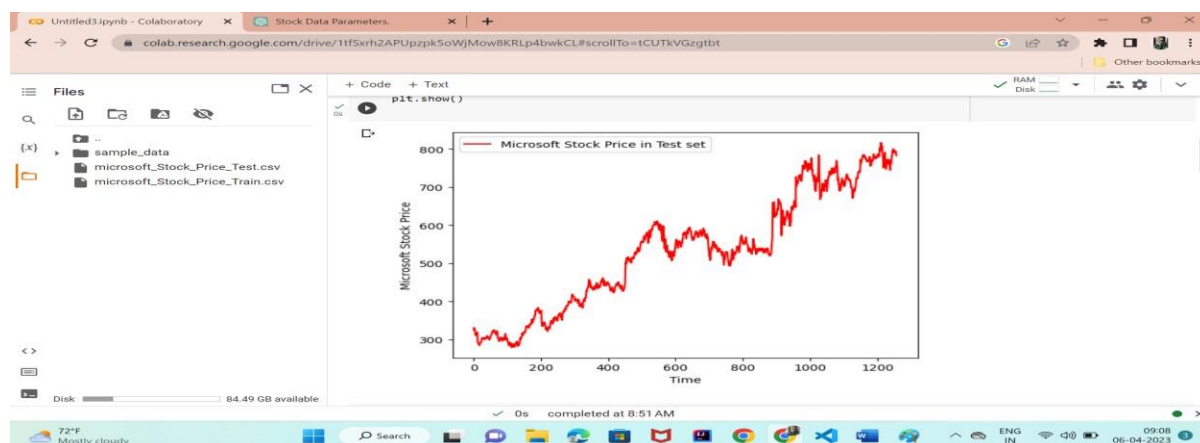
CO Untitled3.ipynb - Colaboratory ×
Stock Data Parameters. ×
+
colab.research.google.com/drive/1tfSxrh2APUpzpk5oWjMow8KRLp4bwkCL#scrollTo=tCUTkVGzgtbt
Other bookmarks

Files
..
sample_data
microsoft_Stock_Price_Test.csv
microsoft_Stock_Price_Train.csv

+ Code + Text
RAM
Disk

plt.show()

Microsoft Stock Price in Test set

| 800 |
| 700 |
| 600 |
| 500 |
| 400 |
| 300 |

Microsoft Stock Price

0 200 400 600 800 1000 1200
Time

Disk 84.49 GB available

✓ 0s completed at 8:51 AM

72°F
Mostly cloudy
Search
ENG IN
09:08
06-04-2023